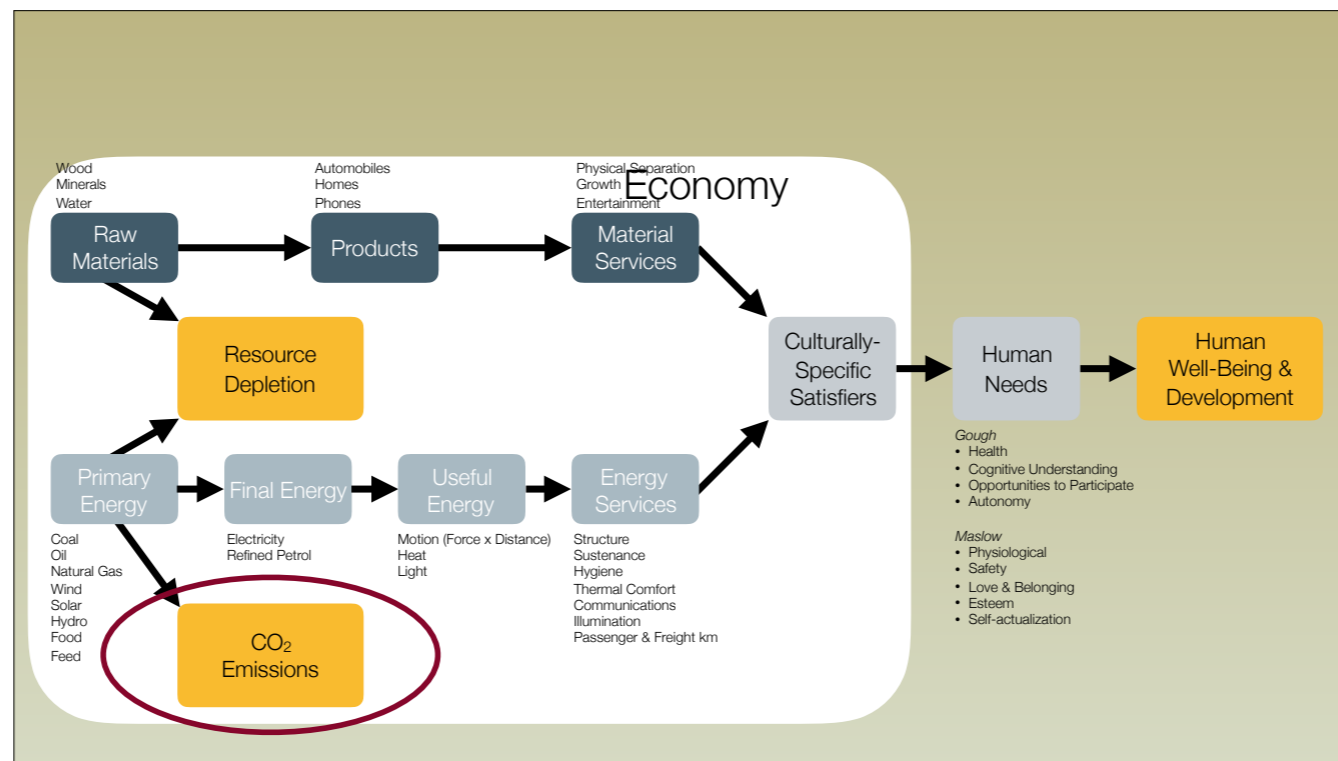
Economy

Wood
Minerals
Water

Raw Materials

Automobiles
Homes
Phones

Products

Physical Separation
Growth
Entertainment

Material Services

Resource Depletion

Culturally-Specific Satisfiers

Human Needs

Human Well-Being & Development

Primary Energy

Final Energy

Useful Energy

Energy Services

Coal
Oil
Natural Gas
Wind
Solar
Hydro
Food
Feed

Electricity
Refined Petrol

Motion (Force x Distance)
Heat
Light

Structure
Sustenance
Hygiene
Thermal Comfort
Communications
Illumination
Passenger & Freight km

$CO_2$ Emissions

Gough
• Health
• Cognitive Understanding
• Opportunities to Participate
• Autonomy

Maslow
• Physiological
• Safety
• Love & Belonging
• Esteem
• Self-actualization